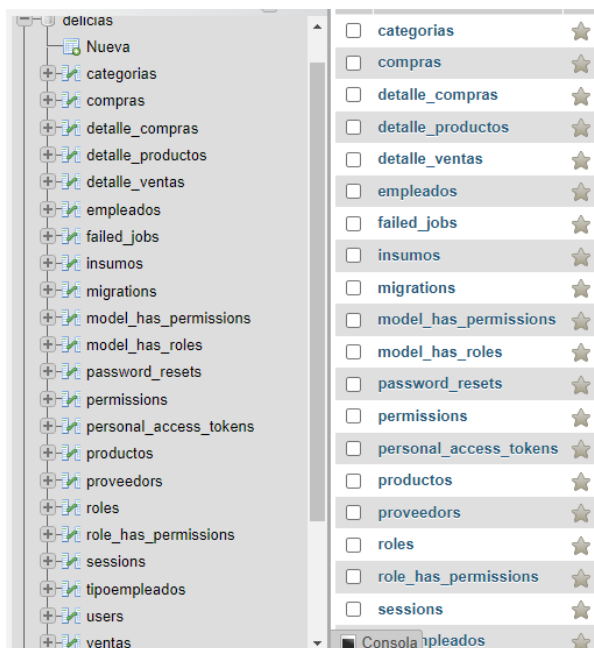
delicias
Nueva
categorias
compras
detalle_compras
detalle_productos
detalle_ventas
empleados
failed_jobs
insumos
migrations
model_has_permissions
model_has_roles
password_resets
permissions
personal_access_tokens
productos
proveedors
roles
role_has_permissions
sessions
tipoempleados
users
ventas

categorias
compras
detalle_compras
detalle_productos
detalle_ventas
empleados
failed_jobs
insumos
migrations
model_has_permissions
model_has_roles
password_resets
permissions
personal_access_tokens
productos
proveedors
roles
role_has_permissions
sessions
Consola
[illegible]npleados